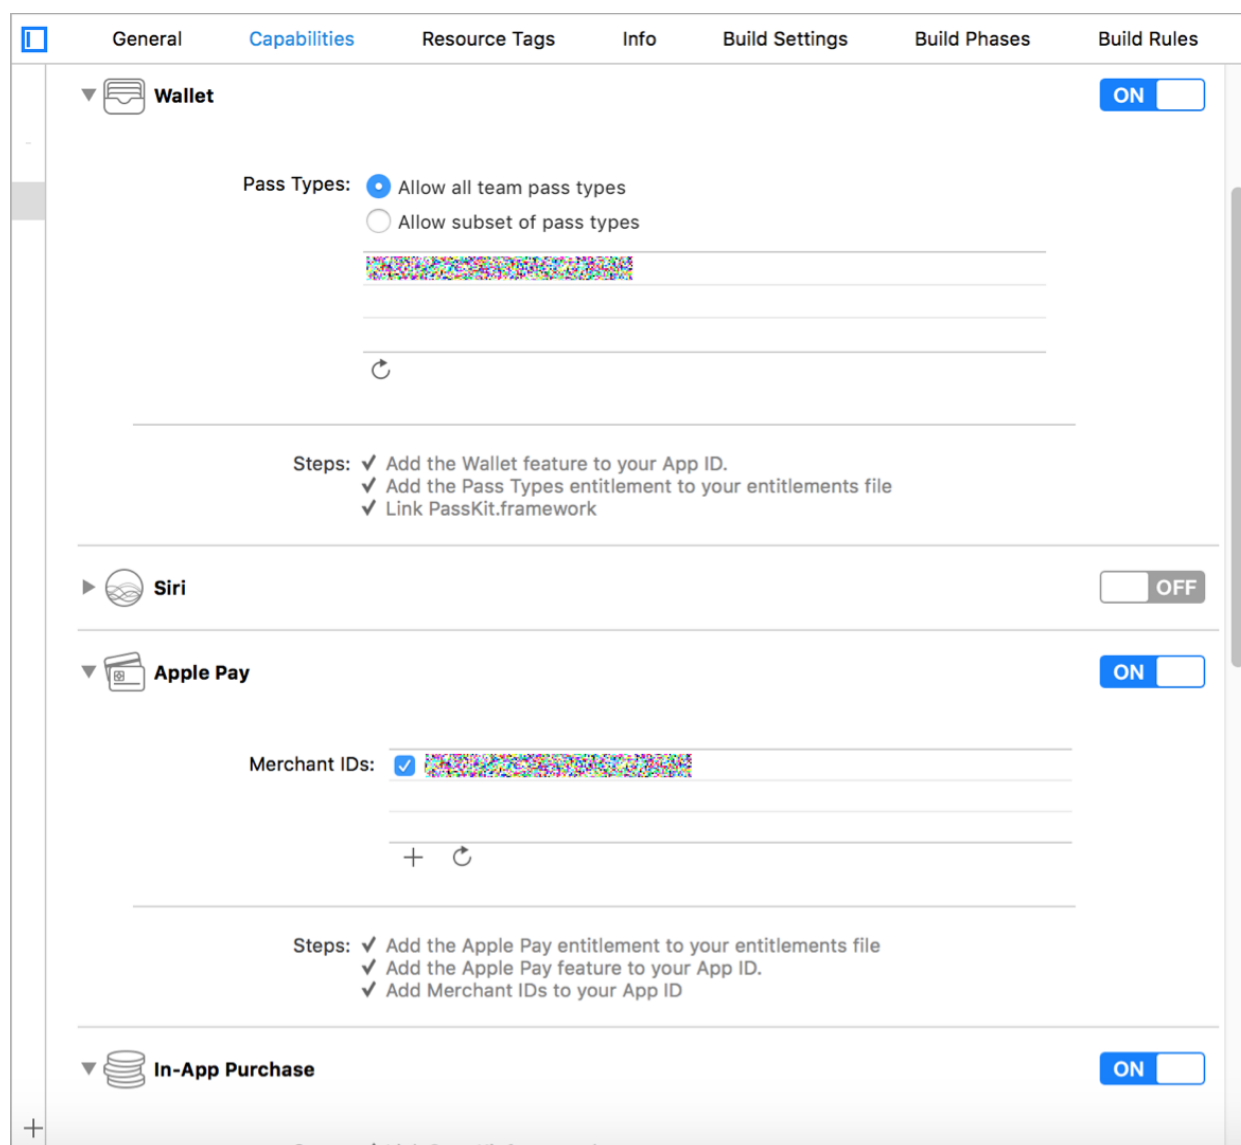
General Capabilities Resource Tags Info Build Settings Build Phases Build Rules

Wallet ON

Pass Types: Allow all team pass types
Allow subset of pass types
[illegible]

Steps: ✓ Add the Wallet feature to your App ID.
✓ Add the Pass Types entitlement to your entitlements file
✓ Link PassKit.framework

Siri OFF

Apple Pay ON

Merchant IDs: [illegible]

+

Steps: ✓ Add the Apple Pay entitlement to your entitlements file
✓ Add the Apple Pay feature to your App ID.
✓ Add Merchant IDs to your App ID

In-App Purchase ON

+